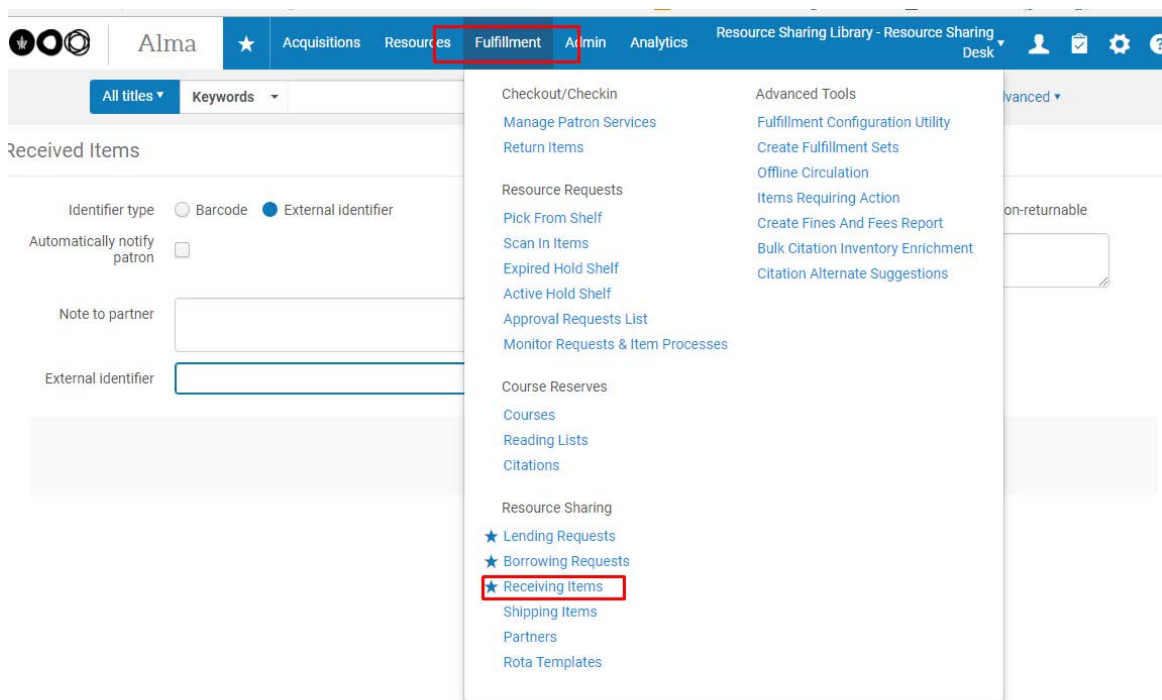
Alma ★ Acquisitions Resources Fulfillment Admin Analytics Resource Sharing Library - Resource Sharing Desk

All titles ▾ Keywords ▾ lvanced ▾

Received Items

Identifier type Barcode External identifier

Automatically notify patron

Note to partner

External identifier

on-returnable

Checkout/Checkin
Manage Patron Services
Return Items

Resource Requests
Pick From Shelf
Scan In Items
Expired Hold Shelf
Active Hold Shelf
Approval Requests List
Monitor Requests & Item Processes

Course Reserves
Courses
Reading Lists
Citations

Resource Sharing
★ Lending Requests
★ Borrowing Requests
★ Receiving Items
Shipping Items
Partners
Rota Templates

Advanced Tools
Fulfillment Configuration Utility
Create Fulfillment Sets
Offline Circulation
Items Requiring Action
Create Fines And Fees Report
Bulk Citation Inventory Enrichment
Citation Alternate Suggestions